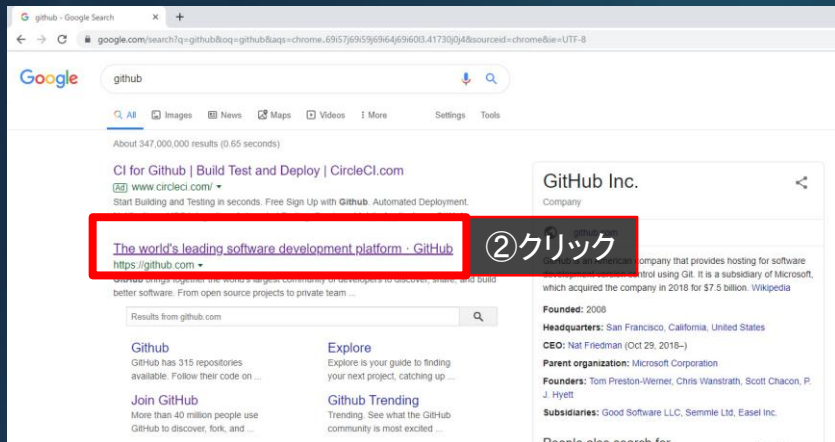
github - Google Search
google.com/search?q=github&oq=github&aqs=chrome..69i57j69i59j69i64j69i60l3.41730j0j4&sourceid=chrome&ie=UTF-8

Google
github

All Images News Maps Videos More Settings Tools

About 347,000,000 results (0.65 seconds)

CI for Github | Build Test and Deploy | CircleCI.com
Ad www.circleci.com/
Start Building and Testing in seconds. Free Sign Up with Github. Automated Deployment.

The world's leading software development platform · GitHub
https://github.com
GitHub brings together the world's largest community of developers to discover, share, and build better software. From open source projects to private team ...

②クリック

Results from github.com

Github
GitHub has 315 repositories available. Follow their code on ...

Explore
Explore is your guide to finding your next project, catching up ...

Join GitHub
More than 40 million people use GitHub to discover, fork, and ...

Github Trending
Trending. See what the GitHub community is most excited ...

GitHub Inc.
Company

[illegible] company that provides hosting for software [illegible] control using Git. It is a subsidiary of Microsoft, which acquired the company in 2018 for $7.5 billion. Wikipedia

Founded: 2008
Headquarters: San Francisco, California, United States
CEO: Nat Friedman (Oct 29, 2018–)
Parent organization: Microsoft Corporation
Founders: Tom Preston-Werner, Chris Wanstrath, Scott Chacon, P. J. Hyett
Subsidiaries: Good Software LLC, Semmle Ltd, Easel Inc.

People also search for